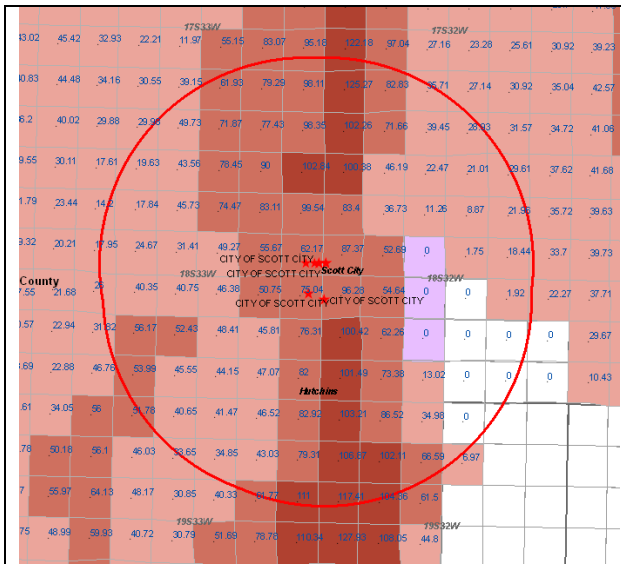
17S33W
17S32W
43.02 45.42 32.93 22.21 11.97 55.15 83.07 95.18 122.18 97.04 27.16 23.28 25.61 30.92 39.23
30.83 44.48 34.16 30.55 39.15 81.93 79.29 98.11 125.27 82.83 35.71 27.14 30.92 35.04 42.57
46.2 40.02 29.88 29.98 49.73 71.87 77.43 96.35 102.26 71.66 39.45 28.93 31.57 34.72 41.06
19.55 30.11 17.61 19.63 43.56 78.45 90 102.64 100.38 46.19 22.47 21.01 29.61 37.62 41.68
21.79 23.44 14.2 17.84 45.73 74.47 83.11 99.54 83.4 36.73 11.26 8.87 21.96 35.72 39.63
19.32 20.21 17.95 24.67 31.41 49.27 55.67 62.17 87.37 52.69 0 1.75 18.44 33.7 39.73
CITY OF SCOTT CITY
CITY OF SCOTT CITY
Scott City
County
18S33W
18S32W
17.55 21.68 26 40.35 40.75 46.38 50.75 75.04 96.28 54.64 0 1.92 22.27 37.71
CITY OF SCOTT CITY CITY OF SCOTT CITY
20.57 22.94 31.62 56.17 52.43 48.41 45.81 76.31 100.42 62.26 0 0 0 0 29.67
5.69 22.88 46.76 53.99 45.55 44.15 47.07 82 101.49 73.38 13.02 0 0 0 10.43
Hutchins
.61 34.05 56 51.78 40.65 41.47 46.52 82.92 103.21 86.52 34.96 0
.78 50.18 56.1 46.03 33.65 34.85 43.03 79.31 106.87 102.11 66.59 6.97
.7 55.97 64.13 48.17 30.85 40.33 51.77 111 117.41 106.36 61.5
19S33W
19S32W
.75 48.99 59.93 40.72 30.79 51.69 76.76 110.34 127.93 108.05 44.8